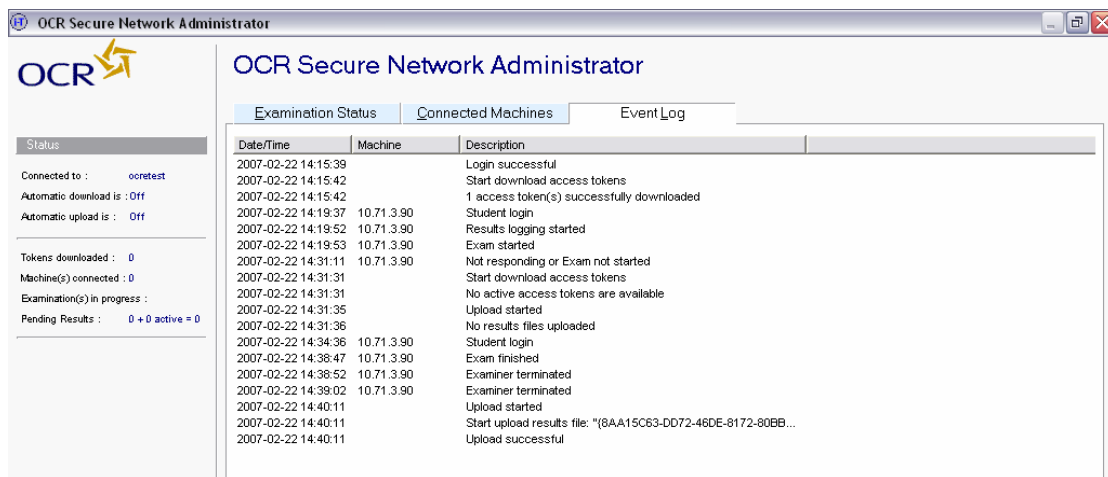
OCR Secure Network Administrator

OCR

OCR Secure Network Administrator

Examination Status | Connected Machines | Event Log

Status

Connected to : ocretest
Automatic download is : Off
Automatic upload is : Off

Tokens downloaded : 0
Machine(s) connected : 0
Examination(s) in progress :
Pending Results : 0 + 0 active = 0

| Date/Time | Machine | Description |
|---|---|---|
| 2007-02-22 14:15:39 | | Login successful |
| 2007-02-22 14:15:42 | | Start download access tokens |
| 2007-02-22 14:15:42 | | 1 access token(s) successfully downloaded |
| 2007-02-22 14:19:37 | 10.71.3.90 | Student login |
| 2007-02-22 14:19:52 | 10.71.3.90 | Results logging started |
| 2007-02-22 14:19:53 | 10.71.3.90 | Exam started |
| 2007-02-22 14:31:11 | 10.71.3.90 | Not responding or Exam not started |
| 2007-02-22 14:31:31 | | Start download access tokens |
| 2007-02-22 14:31:31 | | No active access tokens are available |
| 2007-02-22 14:31:35 | | Upload started |
| 2007-02-22 14:31:36 | | No results files uploaded |
| 2007-02-22 14:34:36 | 10.71.3.90 | Student login |
| 2007-02-22 14:38:47 | 10.71.3.90 | Exam finished |
| 2007-02-22 14:38:52 | 10.71.3.90 | Examiner terminated |
| 2007-02-22 14:39:02 | 10.71.3.90 | Examiner terminated |
| 2007-02-22 14:40:11 | | Upload started |
| 2007-02-22 14:40:11 | | Start upload results file: "{8AA15C63-DD72-46DE-8172-80BB... |
| 2007-02-22 14:40:11 | | Upload successful |